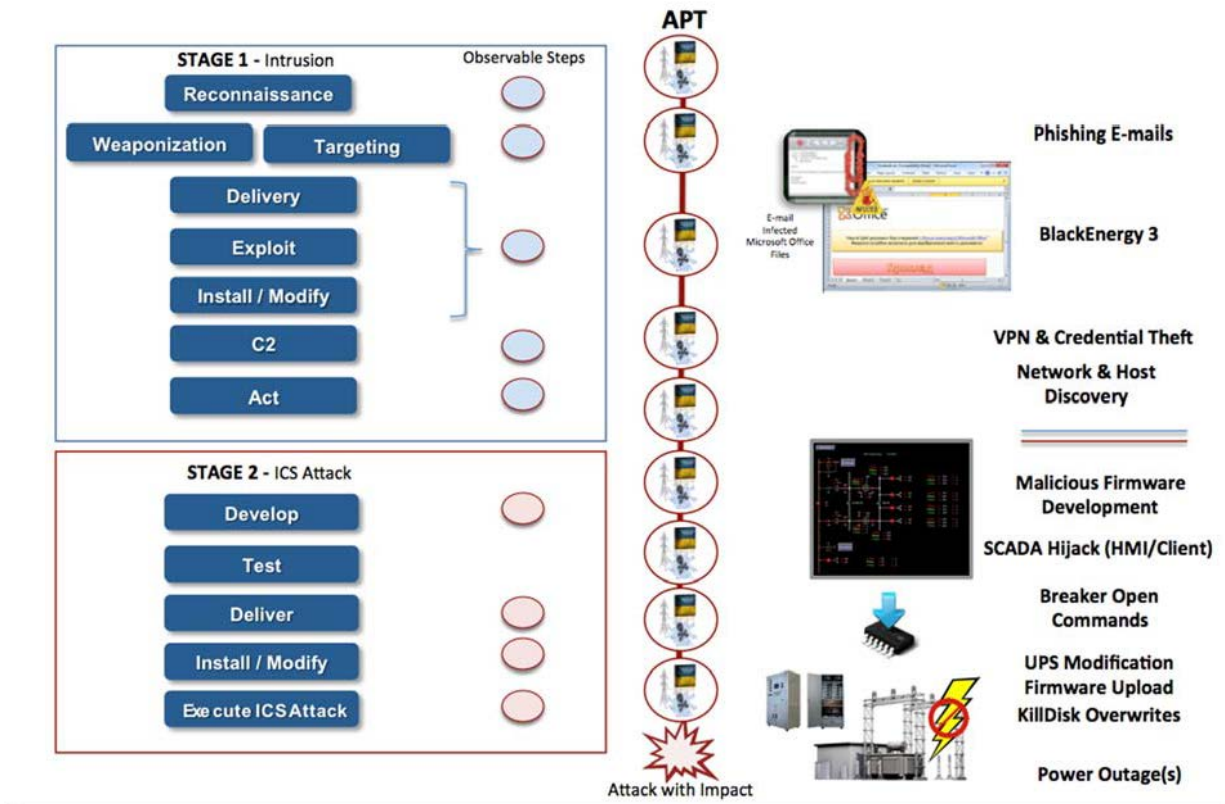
APT

STAGE 1 - Intrusion

Observable Steps

Reconnaissance

Weaponization

Targeting

Delivery

Exploit

Install / Modify

C2

Act

STAGE 2 - ICS Attack

Develop

Test

Deliver

Install / Modify

Execute ICS Attack

Attack with Impact

Phishing E-mails

E-mail Infected Microsoft Office Files

Office

BlackEnergy 3

VPN & Credential Theft

Network & Host Discovery

Malicious Firmware Development

SCADA Hijack (HMI/Client)

Breaker Open Commands

UPS Modification

Firmware Upload

KillDisk Overwrites

Power Outage(s)